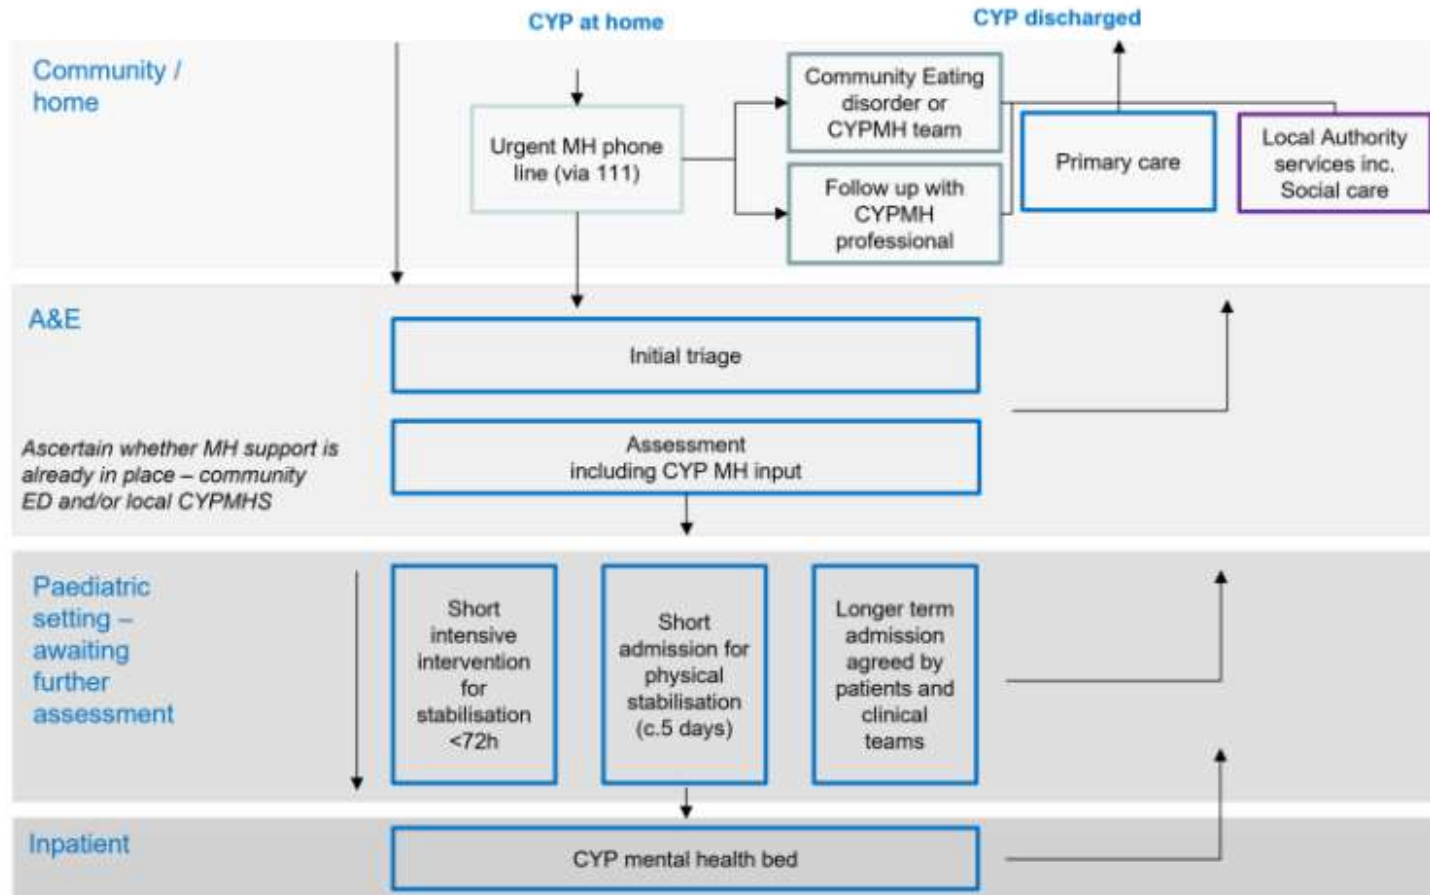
CYP at home

CYP discharged

Community / home

Urgent MH phone line (via 111)

Community Eating disorder or CYPMH team

Follow up with CYPMH professional

Primary care

Local Authority services inc. Social care

A&E

Initial triage

Ascertain whether MH support is already in place – community ED and/or local CYPMHS

Assessment including CYP MH input

Paediatric setting – awaiting further assessment

Short intensive intervention for stabilisation <72h

Short admission for physical stabilisation (c.5 days)

Longer term admission agreed by patients and clinical teams

Inpatient

CYP mental health bed